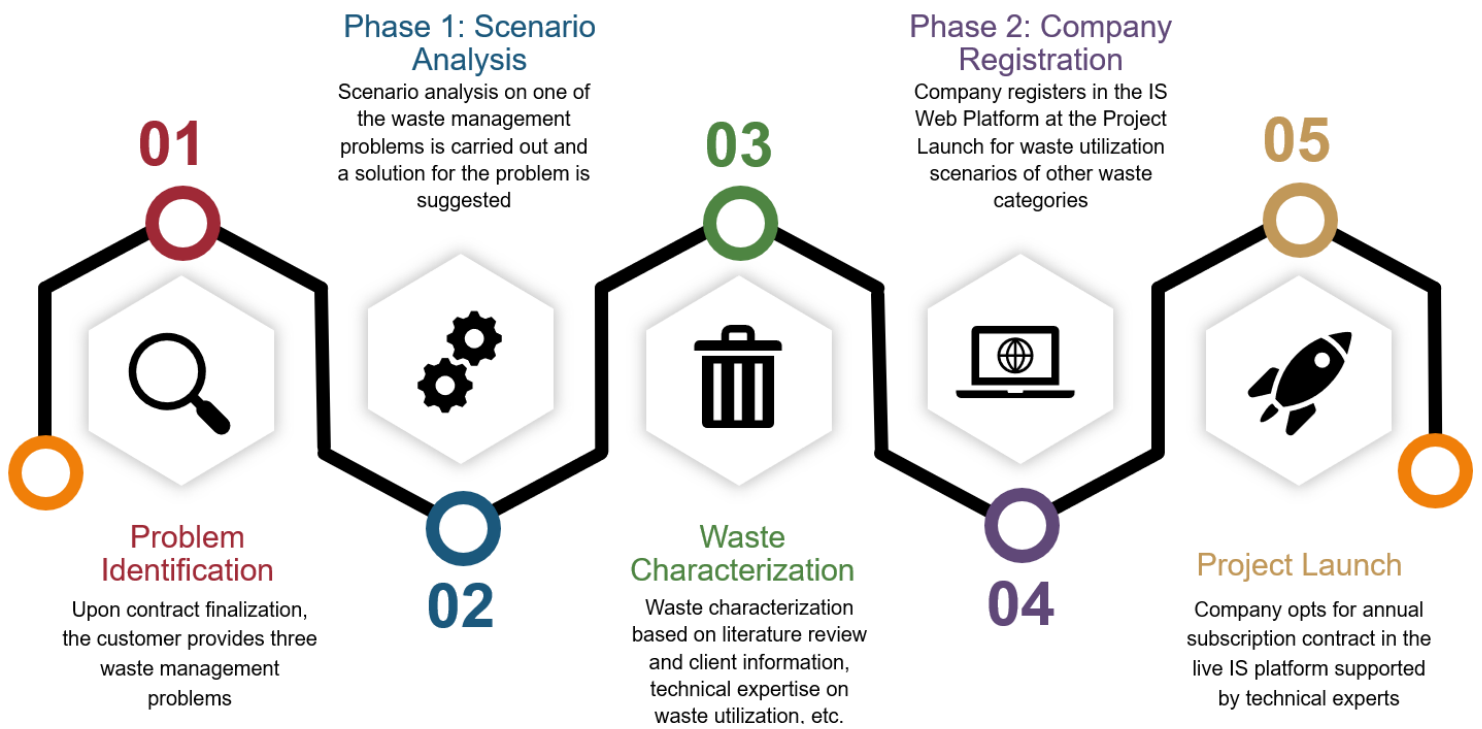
01

Problem Identification

Upon contract finalization, the customer provides three waste management problems

Phase 1: Scenario Analysis

Scenario analysis on one of the waste management problems is carried out and a solution for the problem is suggested

02

03

Waste Characterization

Waste characterization based on literature review and client information, technical expertise on waste utilization, etc.

Phase 2: Company Registration

Company registers in the IS Web Platform at the Project Launch for waste utilization scenarios of other waste categories

04

05

Project Launch

Company opts for annual subscription contract in the live IS platform supported by technical experts